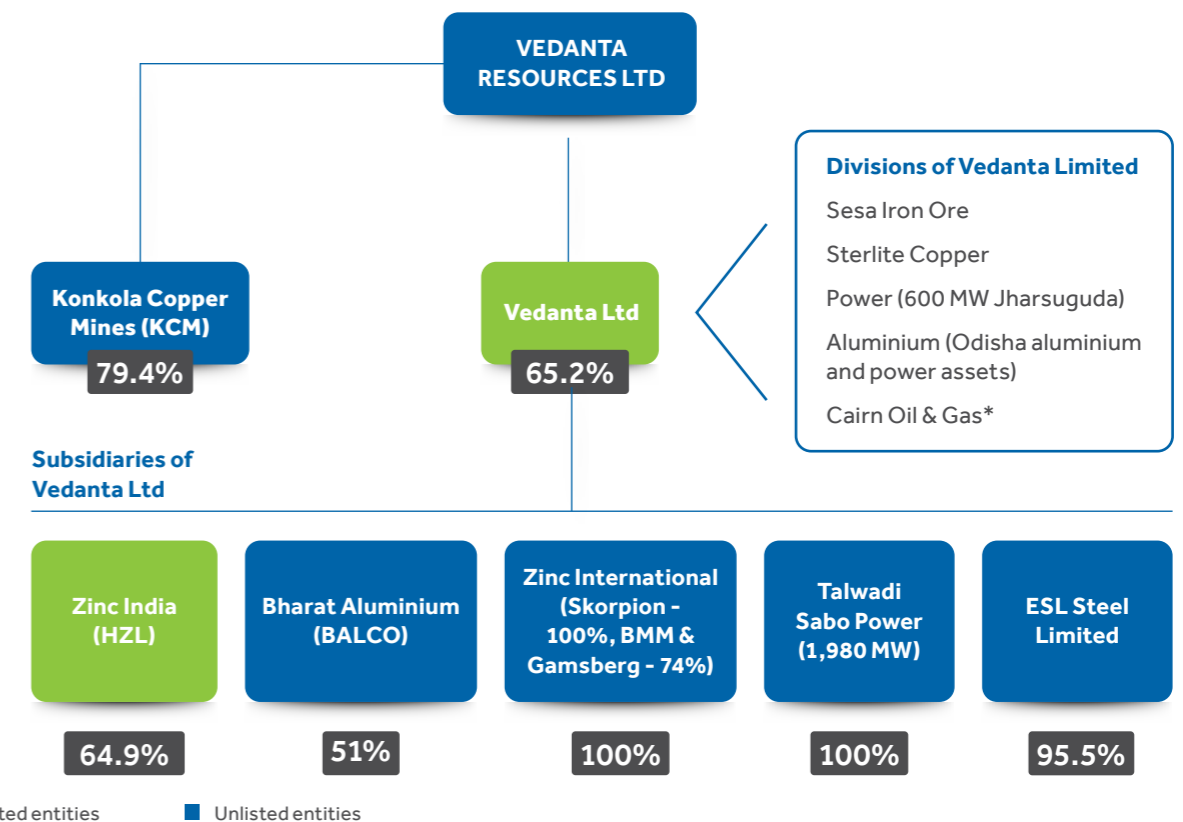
VEDANTA RESOURCES LTD

Konkola Copper Mines (KCM)
79.4%

Vedanta Ltd
65.2%

Divisions of Vedanta Limited
Sesa Iron Ore
Sterlite Copper
Power (600 MW Jharsuguda)
Aluminium (Odisha aluminium and power assets)
Cairn Oil & Gas*

Subsidiaries of Vedanta Ltd

Zinc India (HZL)
64.9%

Bharat Aluminium (BALCO)
51%

Zinc International (Skorpion - 100%, BMM & Gamsberg - 74%)
100%

Talwadi Sabo Power (1,980 MW)
100%

ESL Steel Limited
95.5%

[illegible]ted entities
Unlisted entities